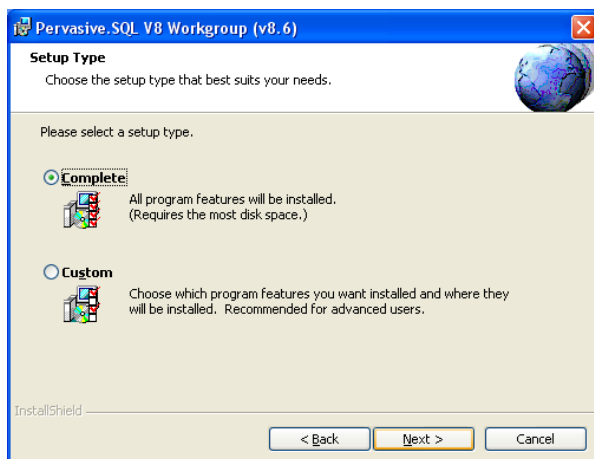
Pervasive.SQL V8 Workgroup (v8.6)

Setup Type

Choose the setup type that best suits your needs.

Please select a setup type.

Complete

All program features will be installed. (Requires the most disk space.)

Custom

Choose which program features you want installed and where they will be installed. Recommended for advanced users.

InstallShield

< Back

Next >

Cancel